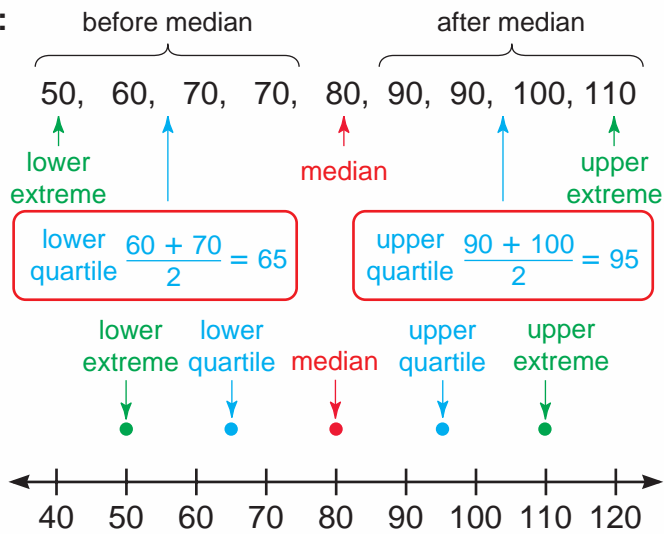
:

before median

after median

50, 60, 70, 70, 80, 90, 90, 100, 110

lower extreme

median

upper extreme

lower quartile $\frac{60 + 70}{2} = 65$

upper quartile $\frac{90 + 100}{2} = 95$

lower extreme

lower quartile

median

upper quartile

upper extreme

40 50 60 70 80 90 100 110 120